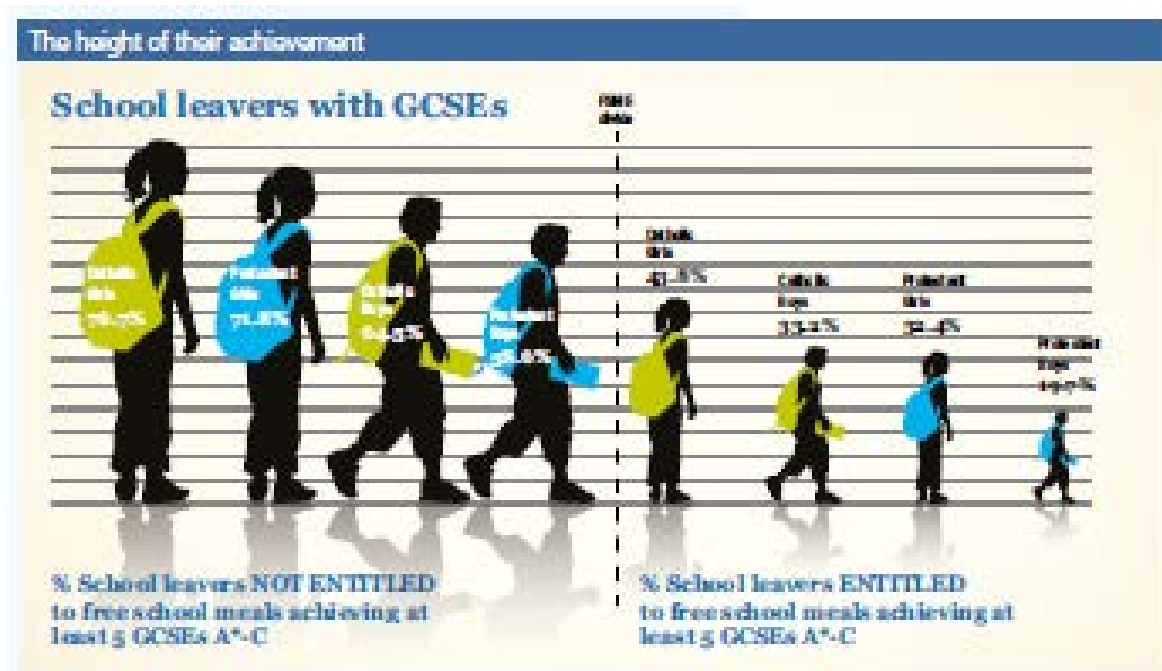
The height of their achievement

School leavers with GCSEs

FSMS divide

Catholic Girls 76.7%

Protestant Girls 71.8%

Catholic Boys 65.5%

Protestant Boys 58.6%

Catholic Girls 45.3%

Catholic Boys 33.2%

Protestant Girls 32.4%

Protestant Boys 19.7%

% School leavers NOT ENTITLED to free school meals achieving at least 5 GCSEs A*-C

% School leavers ENTITLED to free school meals achieving at least 5 GCSEs A*-C